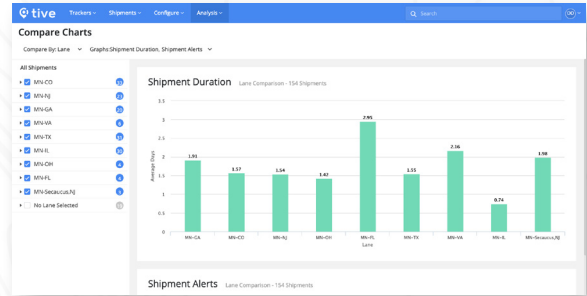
tive Trackers Shipments Configure Analysis Search

Compare Charts

Compare By: Lane Graphs:Shipment Duration, Shipment Alerts

All Shipments

MN-CO
MN-NJ
MN-GA
MN-VA
MN-TX
MN-IL
MN-OH
MN-FL
MN-Secaucus,NJ
No Lane Selected

Shipment Duration Lane Comparison - 154 Shipments

Average Days

3.5
3
2.5
2
1.5
1
0.5
0

| Lane | Average Days |
|---|---|
| MN-GA | 1.91 |
| MN-CO | 1.57 |
| MN-NJ | 1.54 |
| MN-OH | 1.42 |
| MN-FL | 2.95 |
| MN-TX | 1.53 |
| MN-VA | 2.16 |
| MN-IL | 0.74 |
| MN-Secaucus,NJ | 1.98 |

Lane

Shipment Alerts Lane Comparison - 154 Shipments